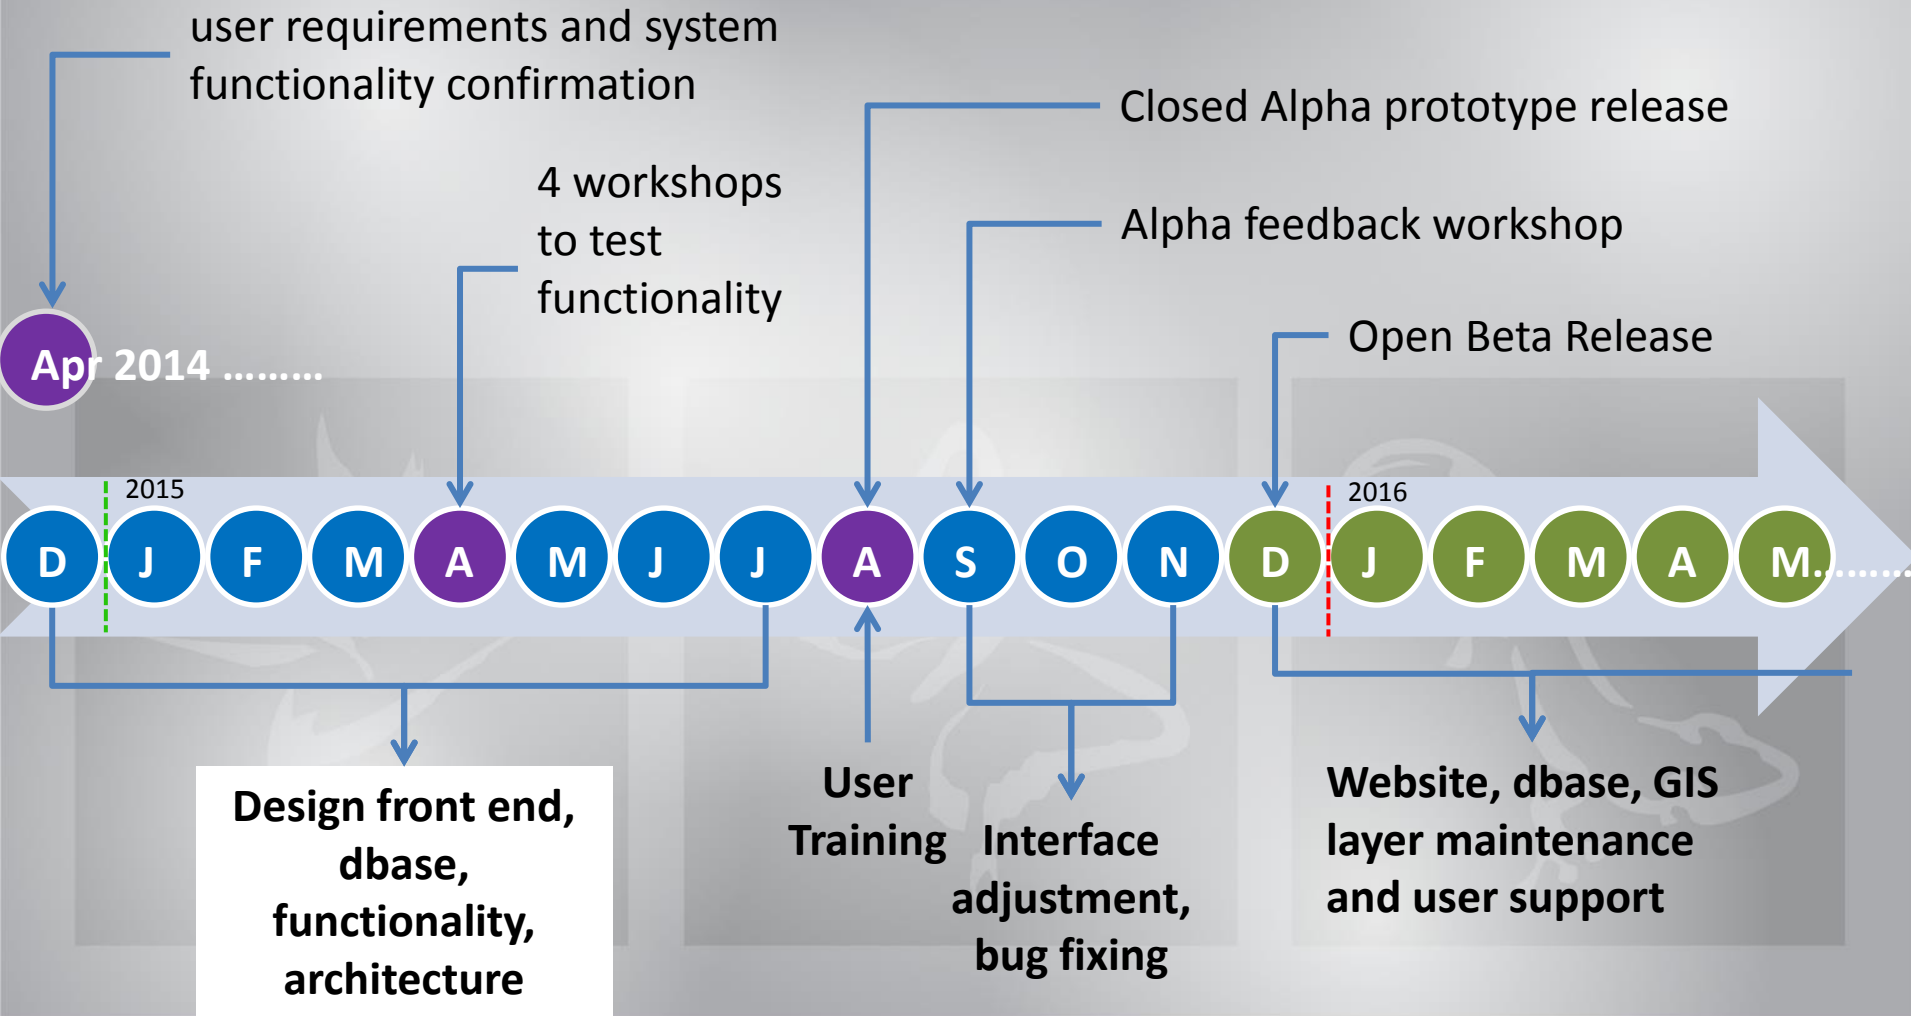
user requirements and system functionality confirmation

Closed Alpha prototype release

4 workshops to test functionality

Alpha feedback workshop

Open Beta Release

Apr 2014 .........

2015

2016

D J F M A M J J A S O N D J F M A M.........

Design front end, dbase, functionality, architecture

User Training

Interface adjustment, bug fixing

Website, dbase, GIS layer maintenance and user support